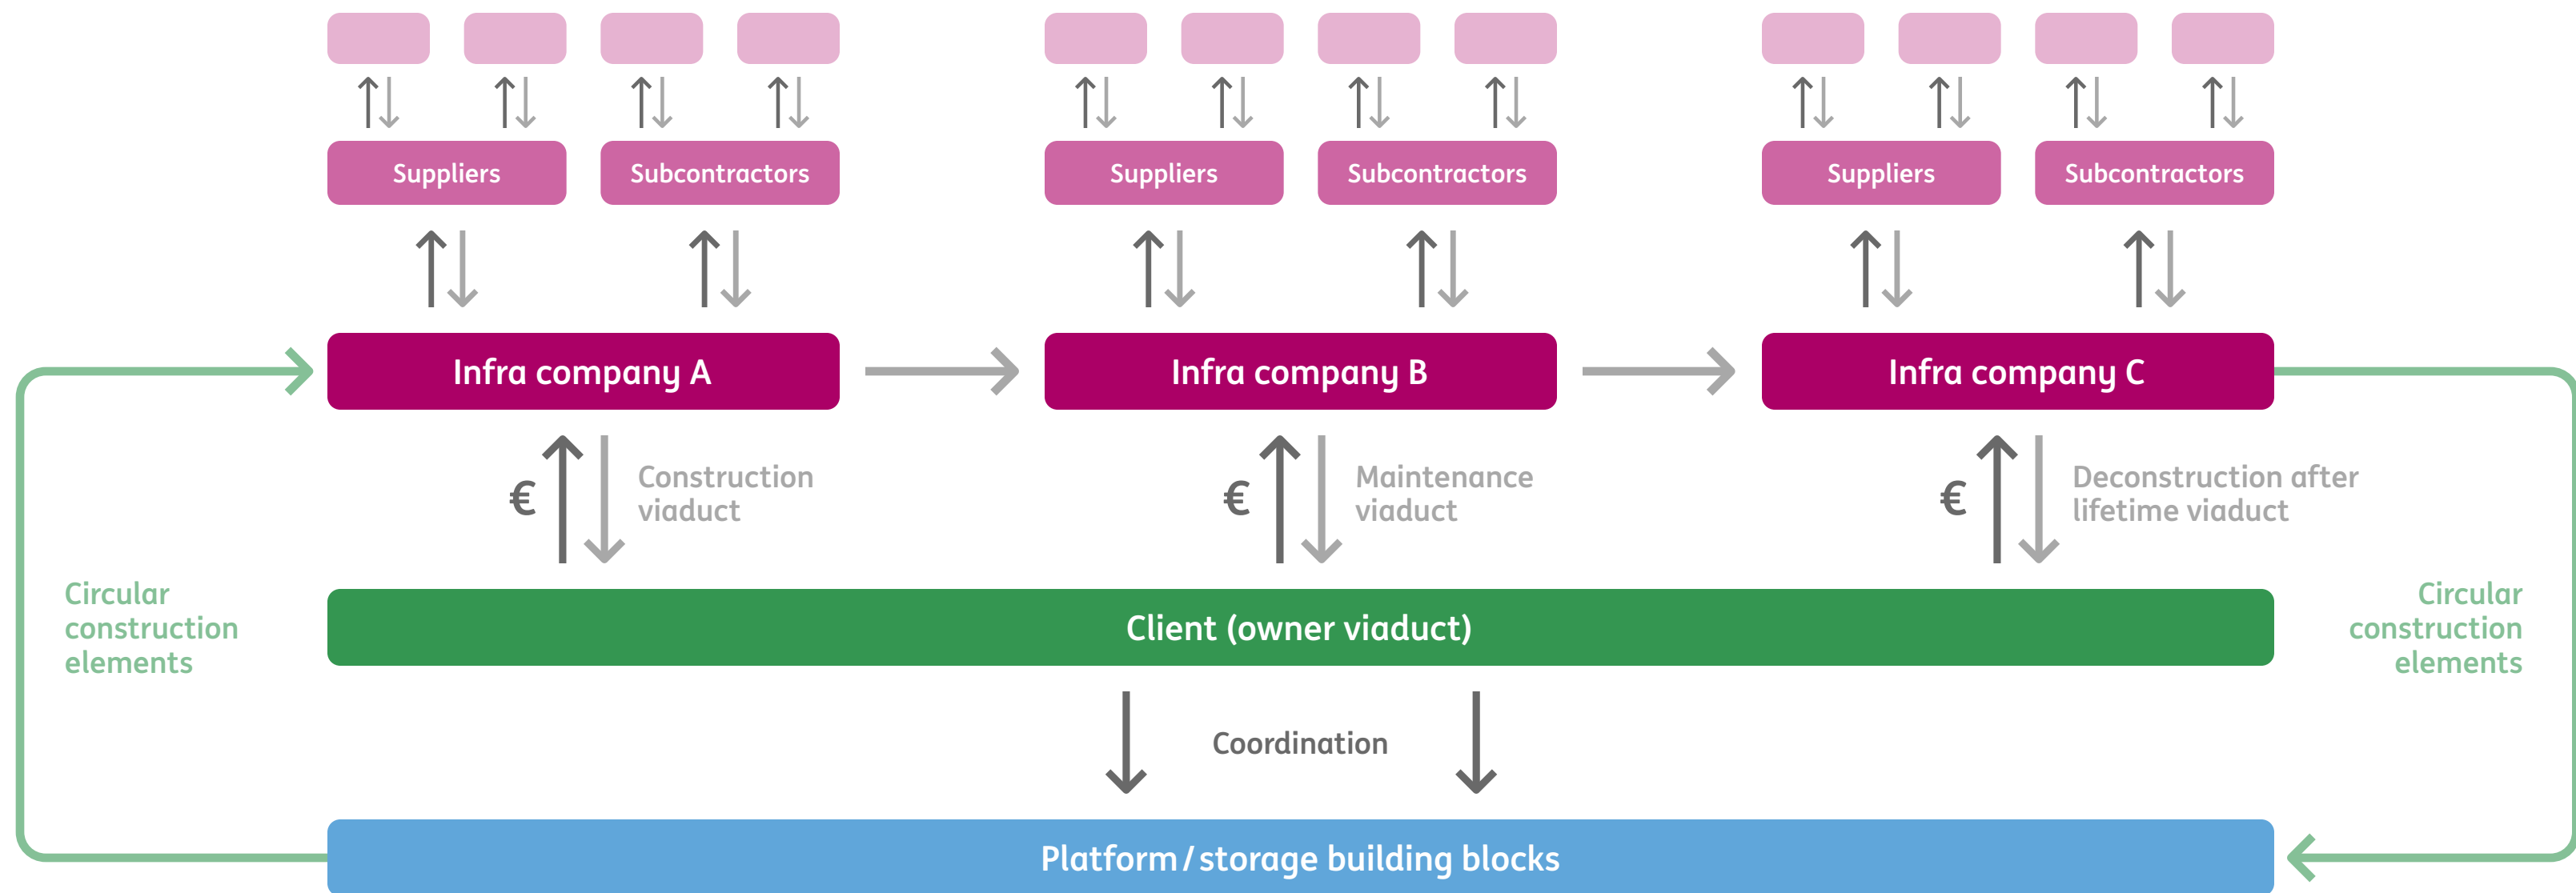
Suppliers
Subcontractors
Suppliers
Subcontractors
Suppliers
Subcontractors

Infra company A
Infra company B
Infra company C

€ Construction viaduct
€ Maintenance viaduct
€ Deconstruction after lifetime viaduct

Circular construction elements

Client (owner viaduct)

Circular construction elements

Coordination

Platform / storage building blocks